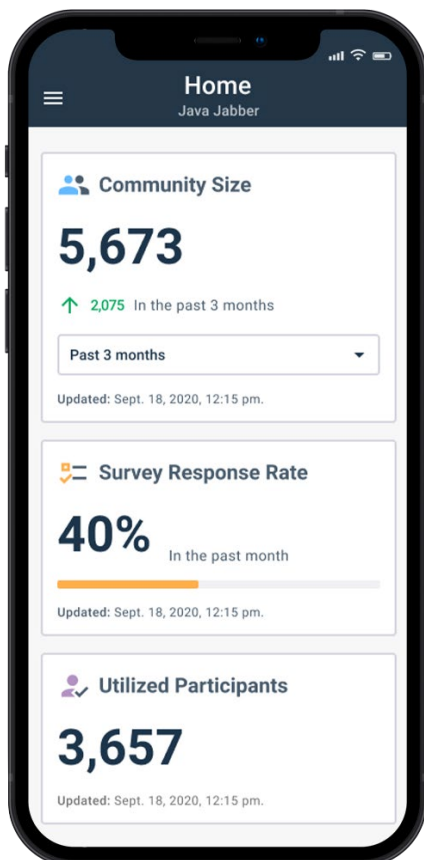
Home
Java Jabber

Community Size

5,673

2,075 In the past 3 months

Past 3 months

Updated: Sept. 18, 2020, 12:15 pm.

Survey Response Rate

40% In the past month

Updated: Sept. 18, 2020, 12:15 pm.

Utilized Participants

3,657

Updated: Sept. 18, 2020, 12:15 pm.